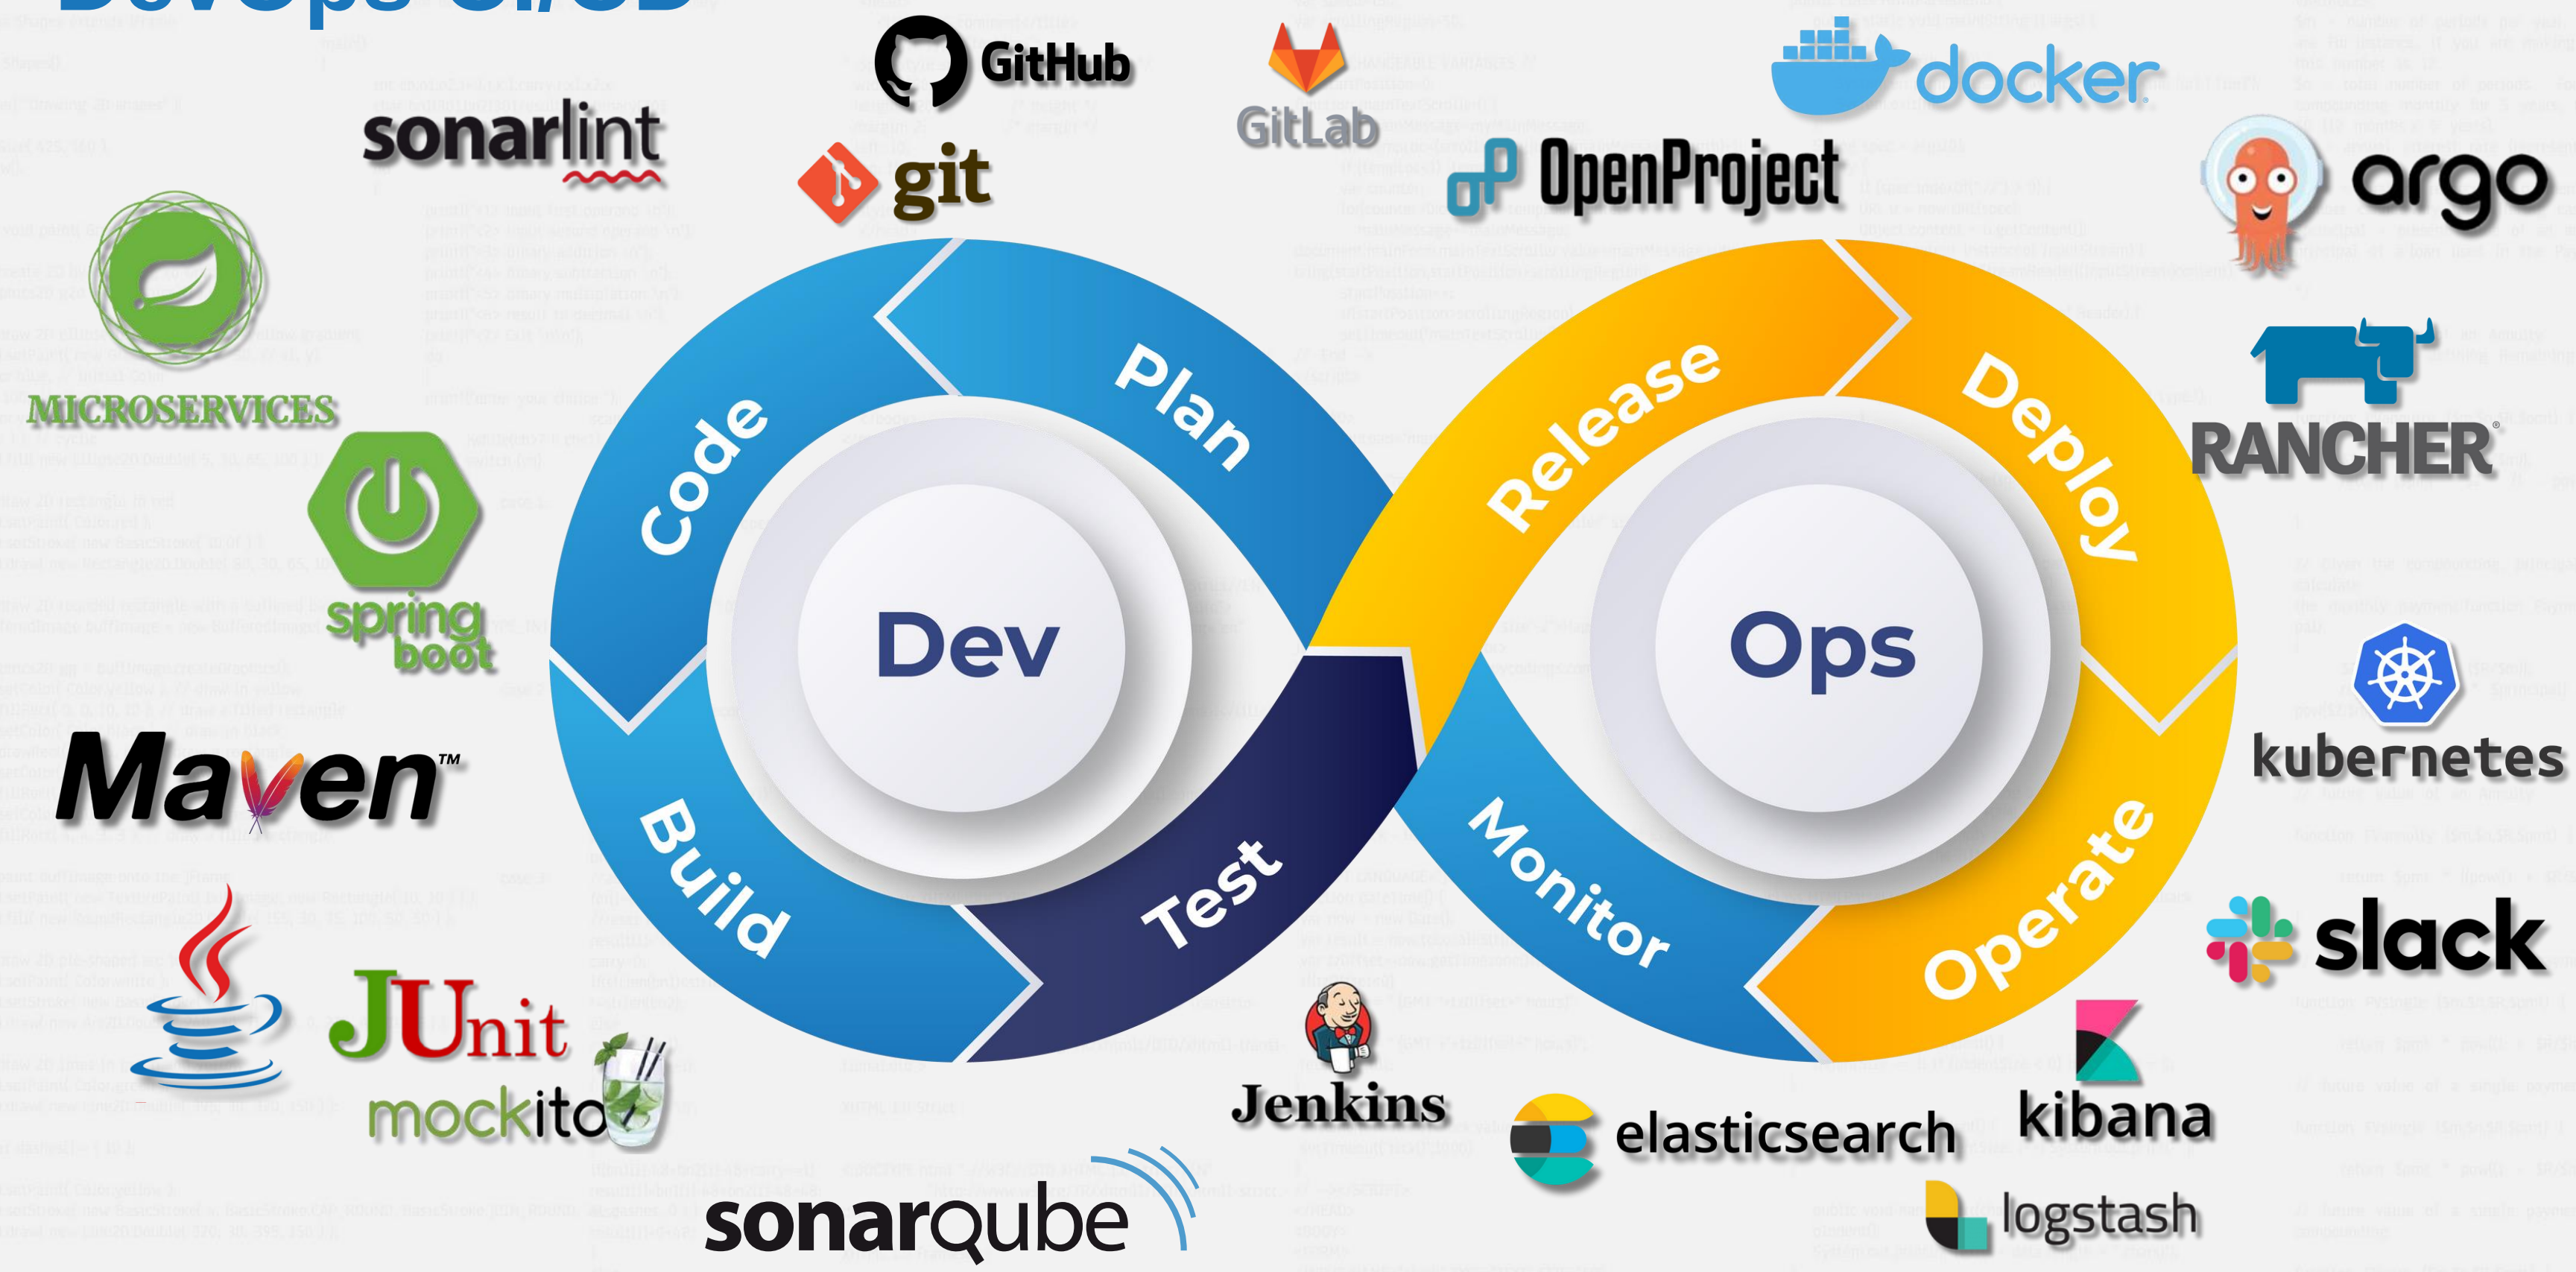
DevOps CI/CD

GitHub
sonarlint
git
GitLab
docker
OpenProject
argo
MICROSERVICES
RANCHER
spring boot
Maven™
kubernetes
JUnit
mockito
slack

Code
Plan
Build
Test
Dev

Release
Deploy
Monitor
Operate
Ops

Jenkins
elasticsearch
kibana
logstash
sonarqube